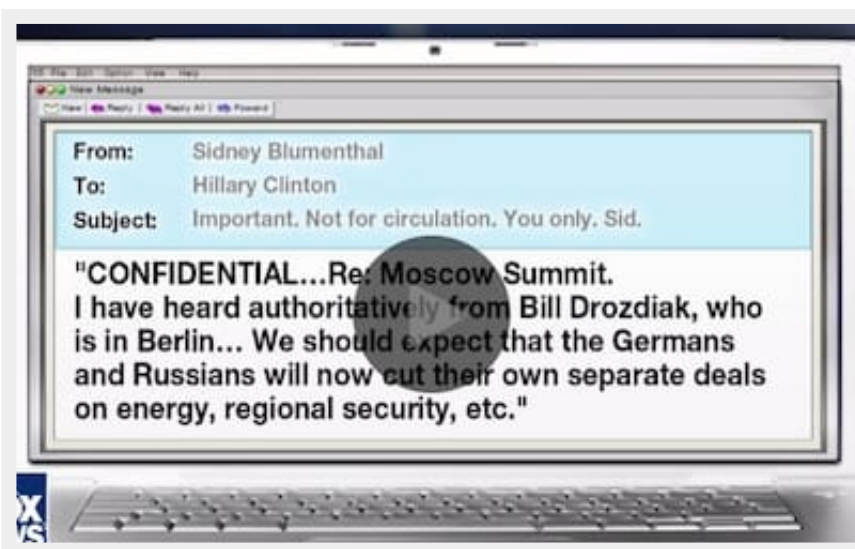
File Edit Option View Help
New Message
New Reply Reply All Forward

From: Sidney Blumenthal
To: Hillary Clinton
Subject: Important. Not for circulation. You only. Sid.

"CONFIDENTIAL...Re: Moscow Summit. I have heard authoritatively from Bill Drozdiak, who is in Berlin... We should expect that the Germans and Russians will now cut their own separate deals on energy, regional security, etc."

X
WS